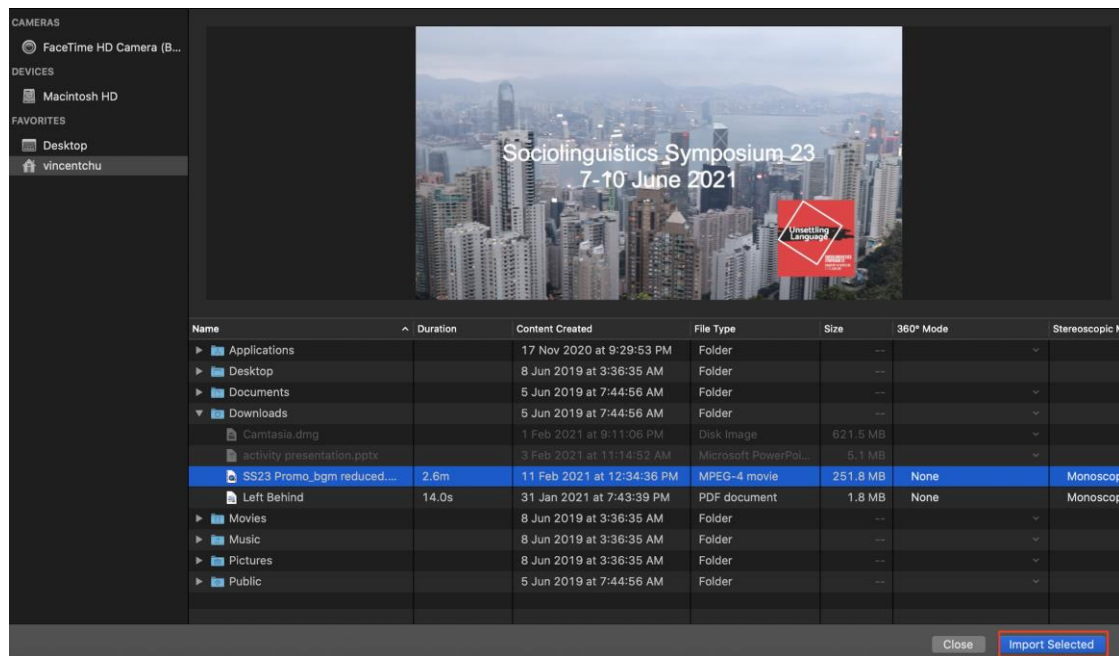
CAMERAS
FaceTime HD Camera (B...
DEVICES
Macintosh HD
FAVORITES
Desktop
vincentchu

Sociolinguistics Symposium 23
7-10 June 2021

Unsettling Language

| Name | Duration | Content Created | File Type | Size | 360° Mode | Stereoscopic M |
|---|---|---|---|---|---|---|
| Applications | | 17 Nov 2020 at 9:29:53 PM | Folder | -- | | |
| Desktop | | 8 Jun 2019 at 3:36:35 AM | Folder | -- | | |
| Documents | | 5 Jun 2019 at 7:44:56 AM | Folder | -- | | |
| Downloads | | 5 Jun 2019 at 7:44:56 AM | Folder | -- | | |
| Camtasia.dmg | | 1 Feb 2021 at 9:11:06 PM | Disk Image | 621.5 MB | | |
| activity presentation.pptx | | 3 Feb 2021 at 11:14:52 AM | Microsoft PowerPoi... | 5.1 MB | | |
| SS23 Promo_bgm reduced.... | 2.6m | 11 Feb 2021 at 12:34:36 PM | MPEG-4 movie | 251.8 MB | None | Monoscop |
| Left Behind | 14.0s | 31 Jan 2021 at 7:43:39 PM | PDF document | 1.8 MB | None | Monoscop |
| Movies | | 8 Jun 2019 at 3:36:35 AM | Folder | -- | | |
| Music | | 8 Jun 2019 at 3:36:35 AM | Folder | -- | | |
| Pictures | | 8 Jun 2019 at 3:36:35 AM | Folder | -- | | |
| Public | | 5 Jun 2019 at 7:44:56 AM | Folder | -- | | |

Close
Import Selected